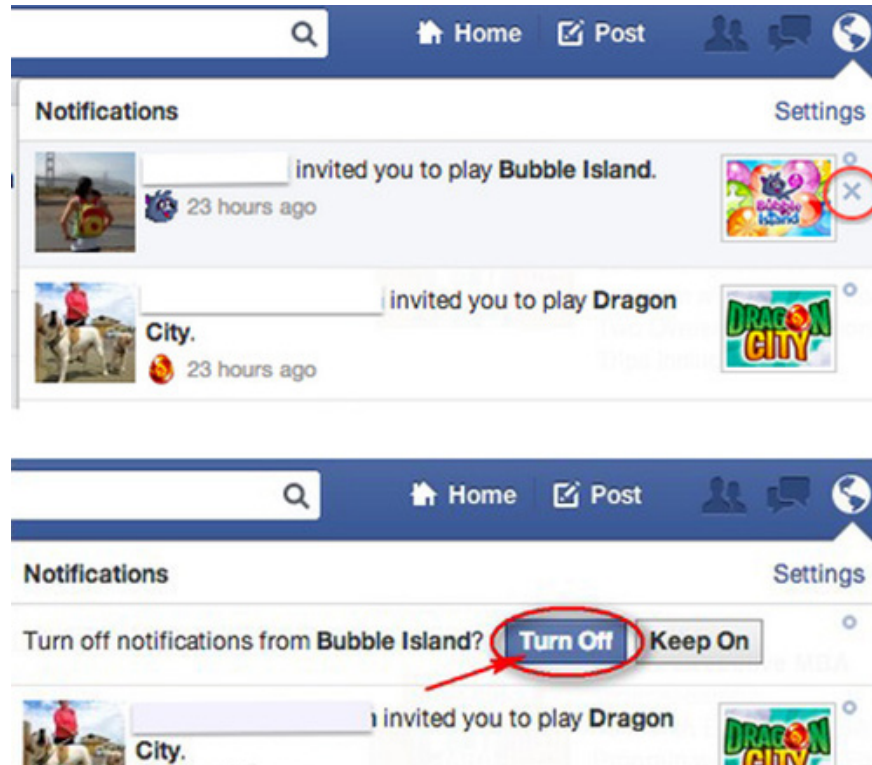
Home Post

Notifications Settings

invited you to play Bubble Island.

23 hours ago

Bubble Island

invited you to play Dragon City.

23 hours ago

DRAGON CITY

Home Post

Notifications Settings

Turn off notifications from Bubble Island? Turn Off Keep On

invited you to play Dragon City.

DRAGON CITY